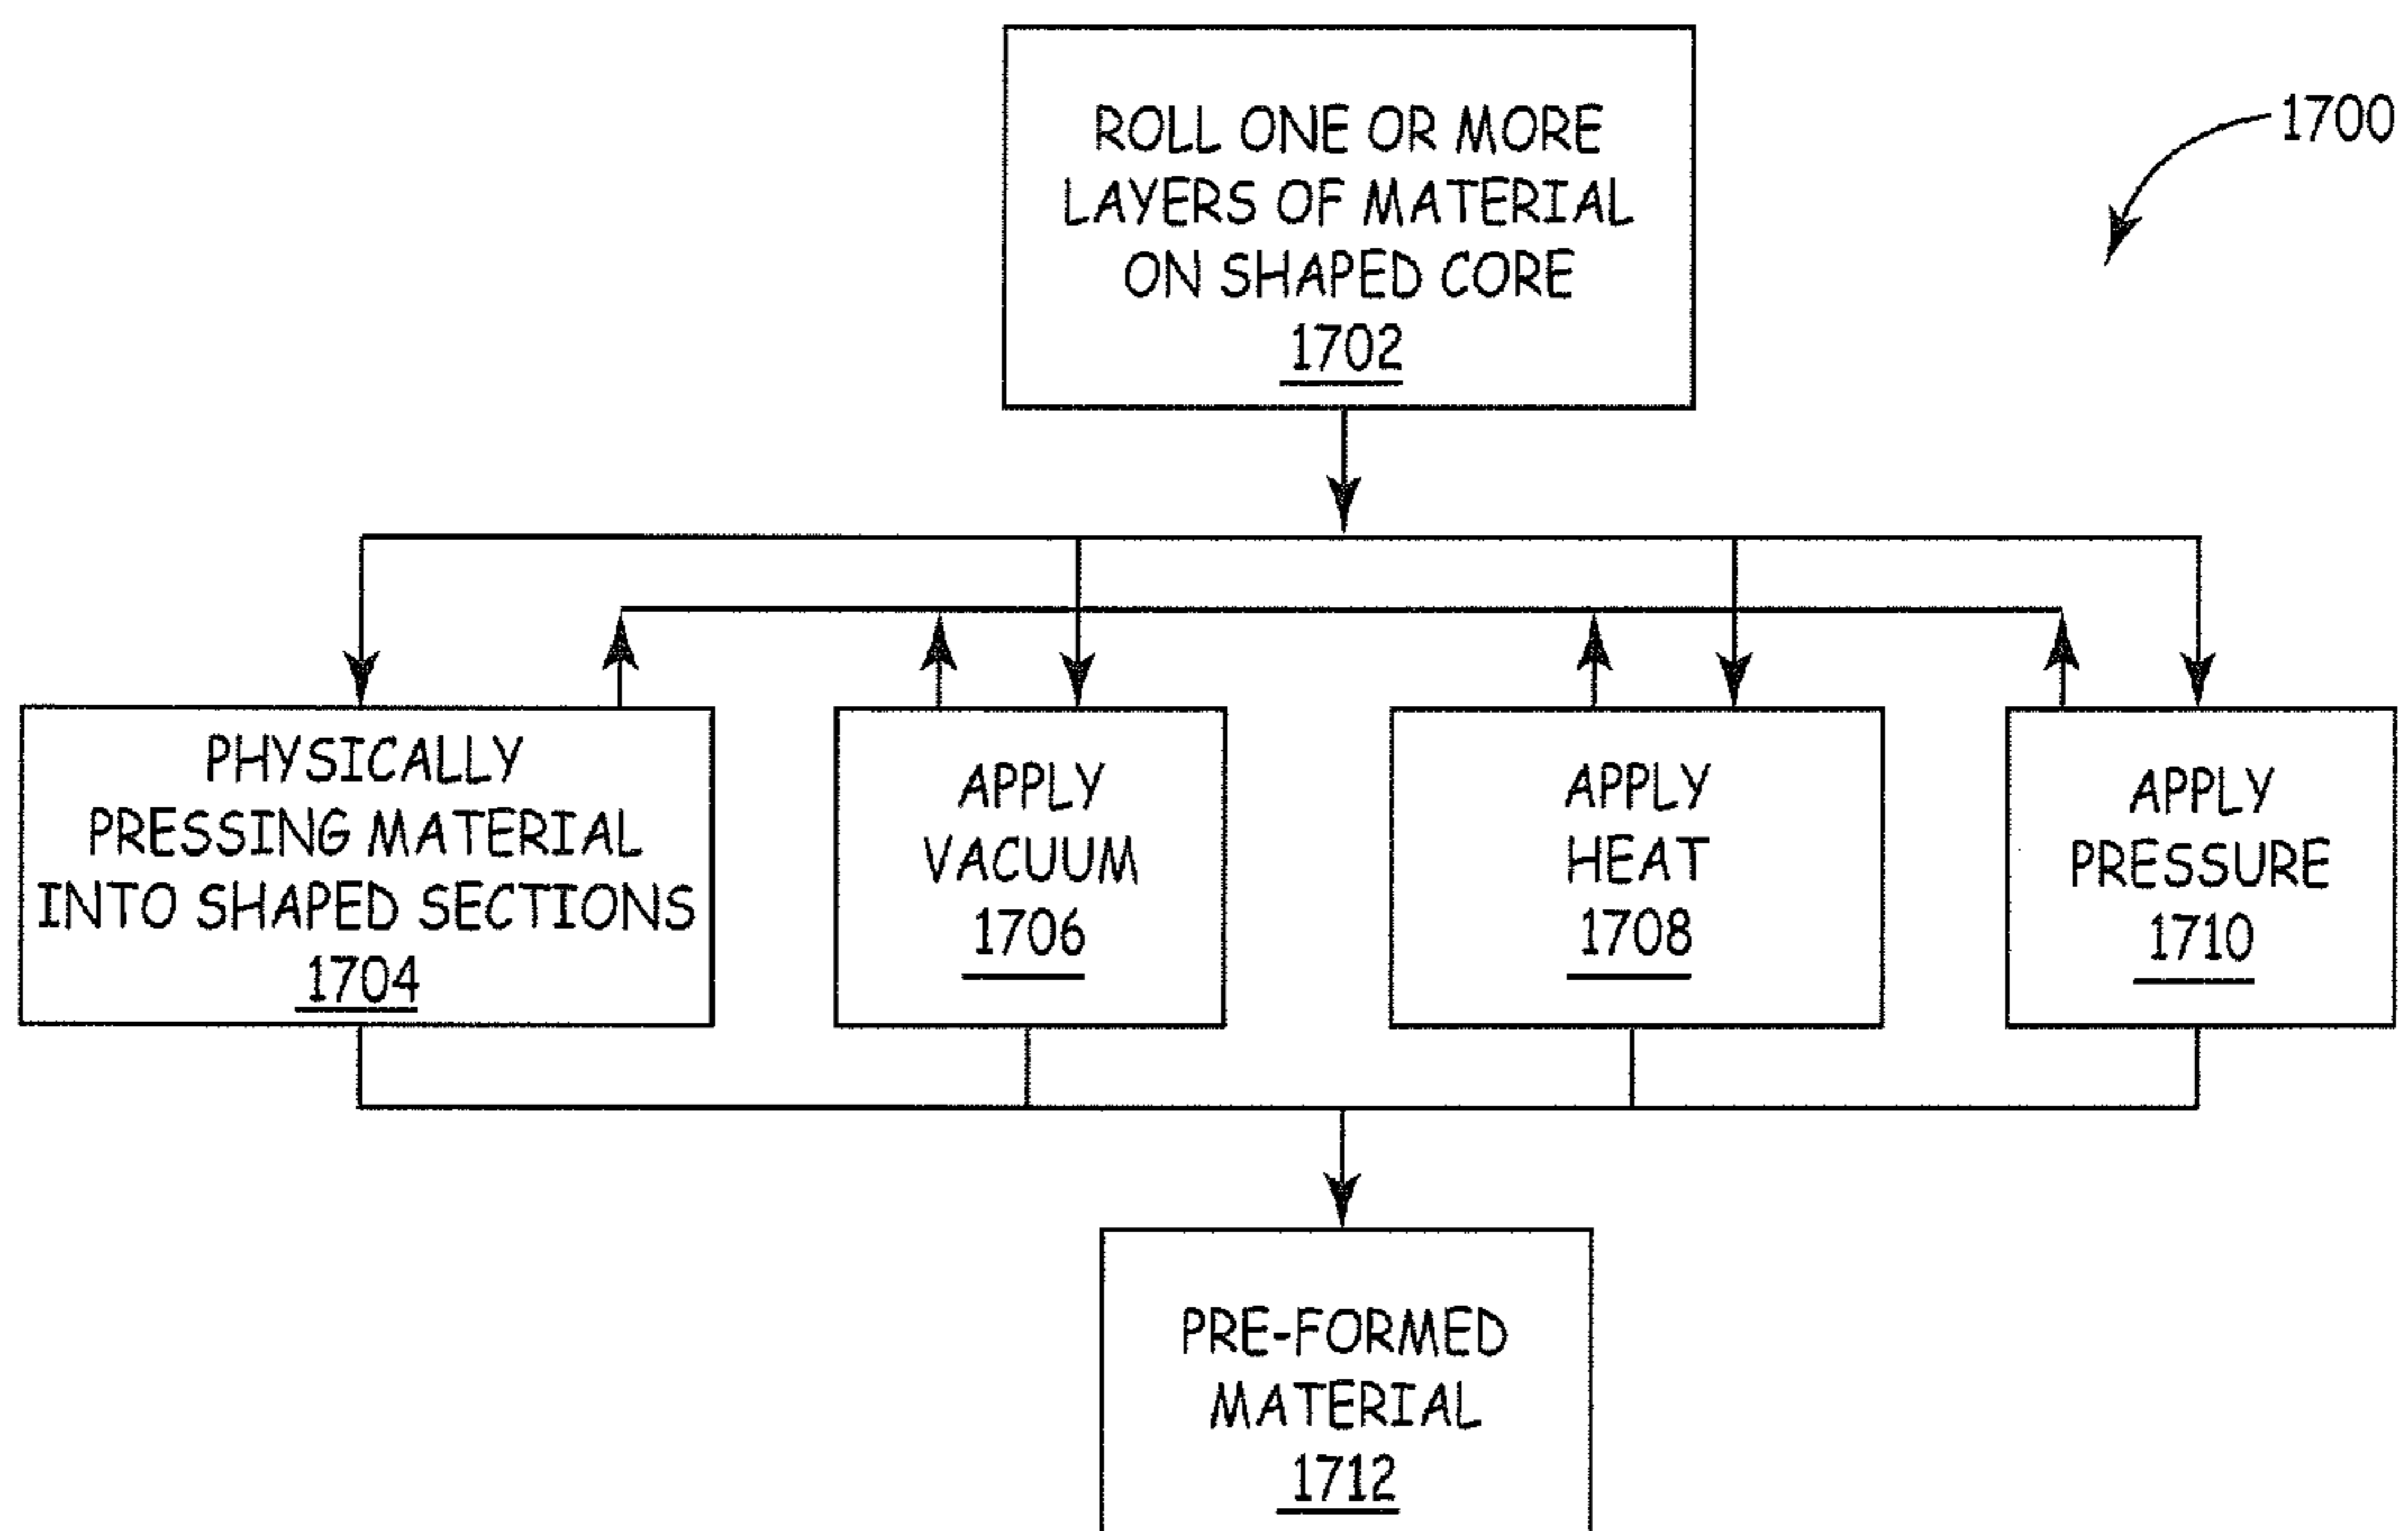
1700

ROLL ONE OR MORE LAYERS OF MATERIAL ON SHAPED CORE
1702

PHYSICALLY PRESSING MATERIAL INTO SHAPED SECTIONS
1704

APPLY VACUUM
1706

APPLY HEAT
1708

APPLY PRESSURE
1710

PRE-FORMED MATERIAL
1712